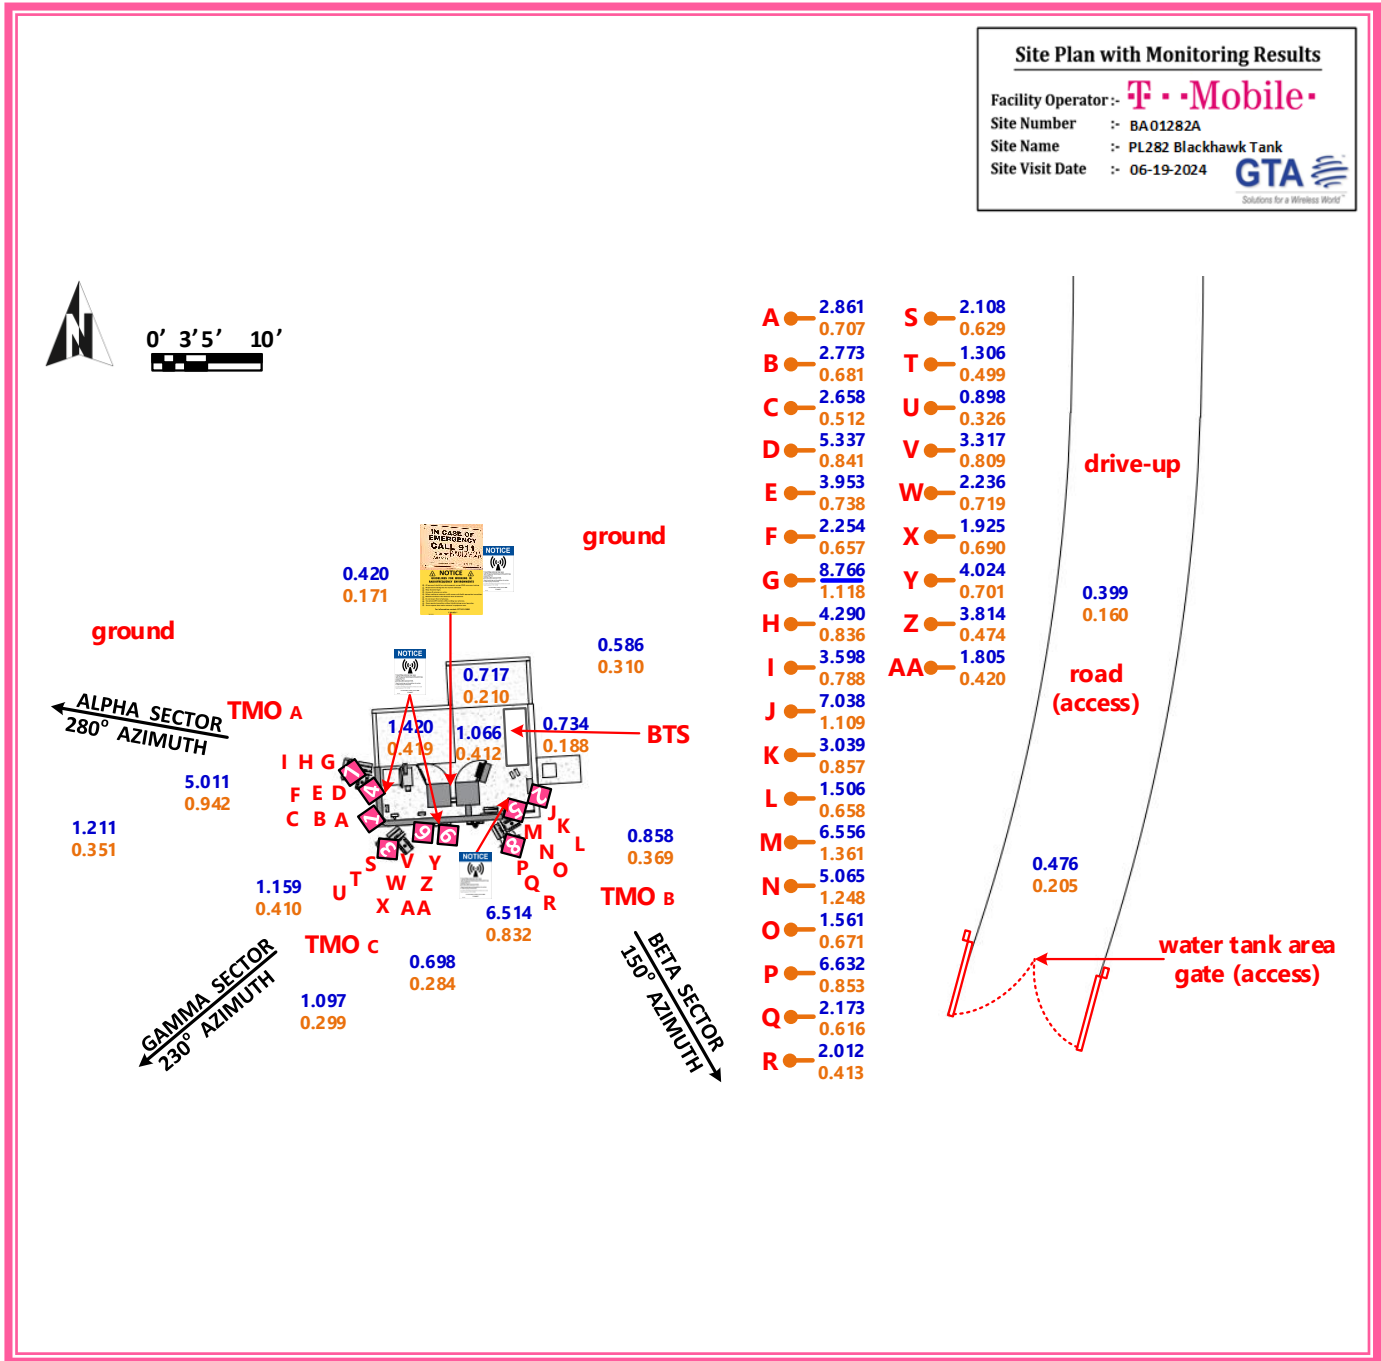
Site Plan with Monitoring Results

Facility Operator :- T · ·Mobile·
Site Number :- BA01282A
Site Name :- PL282 Blackhawk Tank
Site Visit Date :- 06-19-2024

GTA
Solutions for a Wireless World

N

0' 3' 5' 10'

A 2.861 0.707
B 2.773 0.681
C 2.658 0.512
D 5.337 0.841
E 3.953 0.738
F 2.254 0.657
G 8.766 1.118
H 4.290 0.836
I 3.598 0.788
J 7.038 1.109
K 3.039 0.857
L 1.506 0.658
M 6.556 1.361
N 5.065 1.248
O 1.561 0.671
P 6.632 0.853
Q 2.173 0.616
R 2.012 0.413

S 2.108 0.629
T 1.306 0.499
U 0.898 0.326
V 3.317 0.809
W 2.236 0.719
X 1.925 0.690
Y 4.024 0.701
Z 3.814 0.474
AA 1.805 0.420

drive-up

0.399
0.160

road
(access)

0.476
0.205

water tank area
gate (access)

ground

ground

IN CASE OF EMERGENCY CALL 911

NOTICE

NOTICE

NOTICE

0.420
0.171

0.586
0.310

0.717
0.210

1.420
0.419

1.066
0.412

0.734
0.188

BTS

ALPHA SECTOR
280° AZIMUTH

TMO A

I H G
F E D
C B A

5.011
0.942

1.211
0.351

J
K
L
M
N
O
P
Q
R

0.858
0.369

TMO B

S V Y
U T W Z
X AA

1.159
0.410

6.514
0.832

TMO C

0.698
0.284

1.097
0.299

GAMMA SECTOR
230° AZIMUTH

BETA SECTOR
150° AZIMUTH